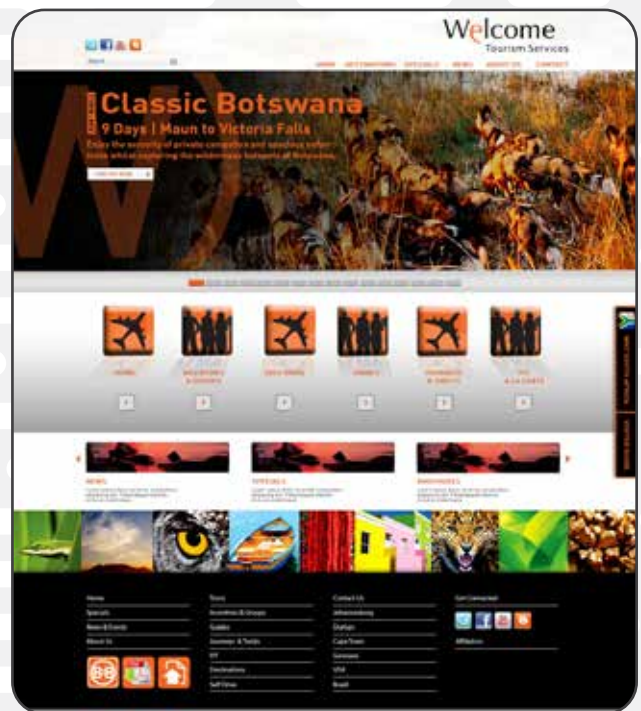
Welcome
Tourism Services

HOME | GET STARTED | SPECIALS | NEWS | ABOUT US | CONTACT

Classic Botswana
9 Days | Maun to Victoria Falls
Enjoy the serenity of private campsites and spacious safari tents whilst exploring the wilderness hotspots of Botswana

NEWS

SPECIALS

BROCHURES

Home
Specials
News & Events
About Us

Tours
Incentives & Groups
Guides
Journeys & Trails
FIT
Destinations
Self Drive

Contact Us
Johannesburg
Durban
Cape Town
Germany
USA
Brazil

Get Connected

Affiliations